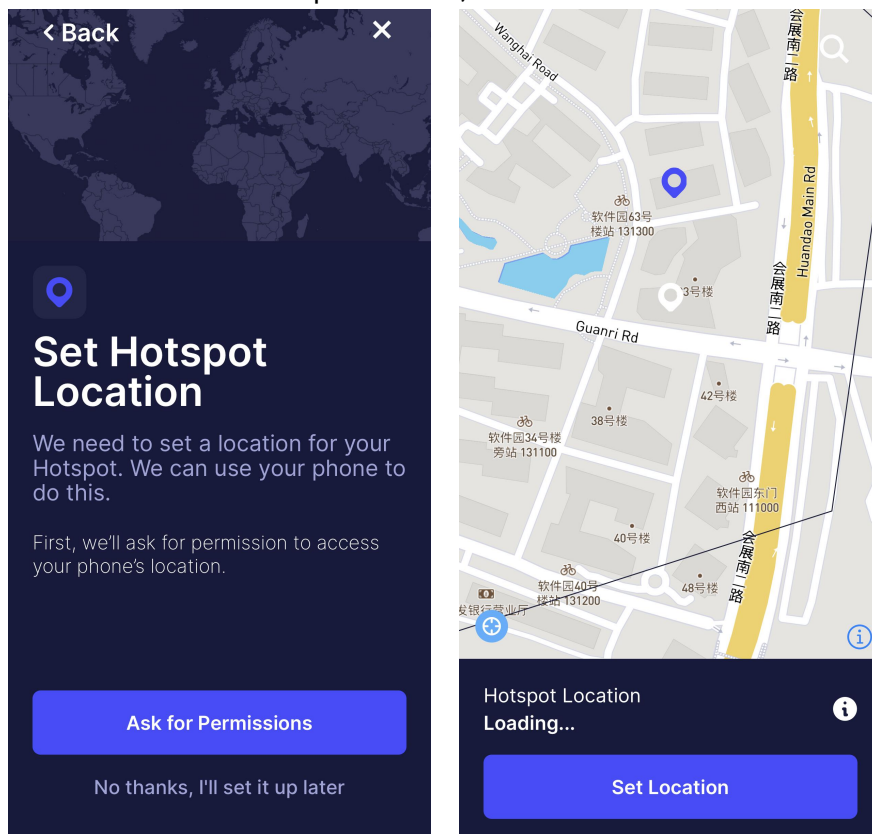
< Back ✕

Set Hotspot Location

We need to set a location for your Hotspot. We can use your phone to do this.

First, we'll ask for permission to access your phone's location.

Ask for Permissions

No thanks, I'll set it up later

Wanghai Road
会展南一路
Huandao Main Rd
软件园63号楼站 131300
3号楼
会展南二路
Guanri Rd
42号楼
38号楼
软件园34号楼旁站 131100
软件园东门西站 111000
40号楼
会展南一路
软件园40号楼站 131200
48号楼
发银行营业厅

Hotspot Location
Loading...

Set Location